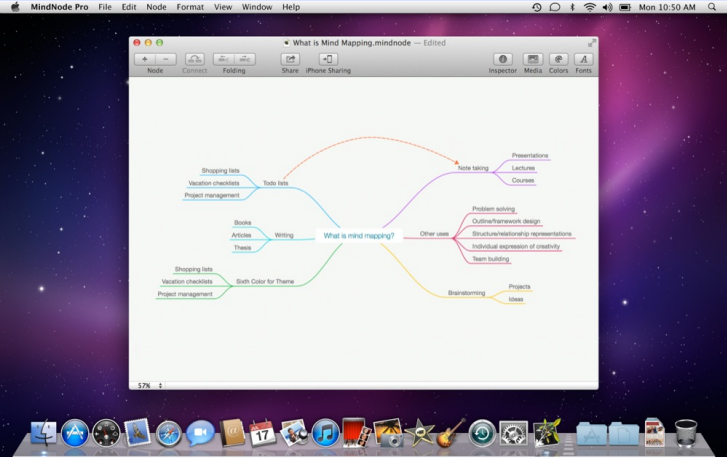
MindNode Pro File Edit Node Format View Window Help

Mon 10:50 AM

What is Mind Mapping.mindnode — Edited

Node Connect Folding Share iPhone Sharing Inspector Media Colors Fonts

What is mind mapping?

Todo lists
Shopping lists
Vacation checklists
Project management

Writing
Books
Articles
Thesis

Sixth Color for Theme
Shopping lists
Vacation checklists
Project management

Note taking
Presentations
Lectures
Courses

Other uses
Problem solving
Outline/framework design
Structure/relationship representations
Individual expression of creativity
Team building

Brainstorming
Projects
Ideas

57%

17